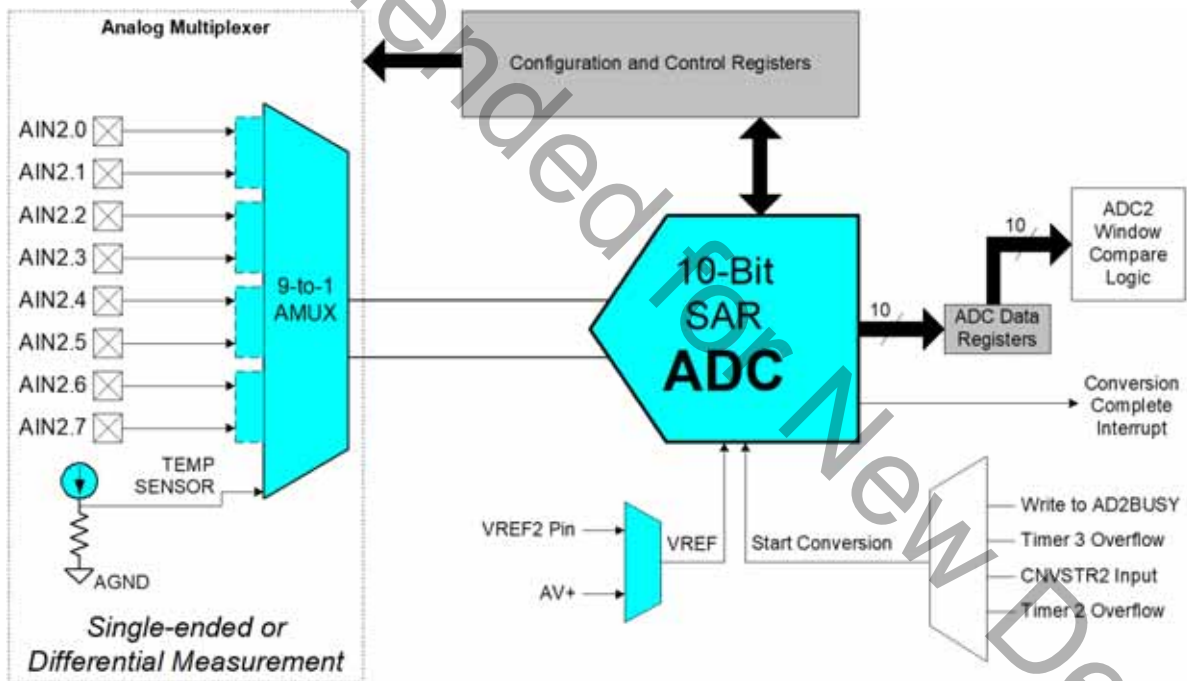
Analog Multiplexer

Configuration and Control Registers

AIN2.0
AIN2.1
AIN2.2
AIN2.3
AIN2.4
AIN2.5
AIN2.6
AIN2.7

9-to-1 AMUX

TEMP SENSOR

AGND

Single-ended or Differential Measurement

10-Bit SAR ADC

10

ADC Data Registers

10

ADC2 Window Compare Logic

Conversion Complete Interrupt

VREF2 Pin

AV+

VREF

Start Conversion

Write to AD2BUSY
Timer 3 Overflow
CNVSTR2 Input
Timer 2 Overflow

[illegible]ended for New D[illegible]